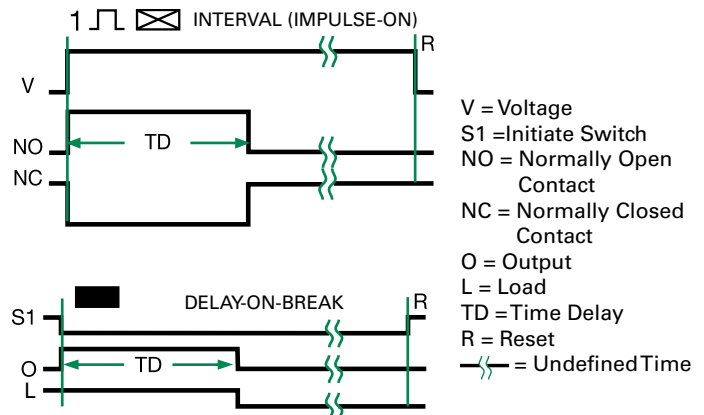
1 INTERVAL (IMPULSE-ON)

R

V

NO

TD

NC

DELAY-ON-BREAK

R

S1

O

TD

L

V = Voltage
S1 = Initiate Switch
NO = Normally Open Contact
NC = Normally Closed Contact
O = Output
L = Load
TD = Time Delay
R = Reset
= Undefined Time